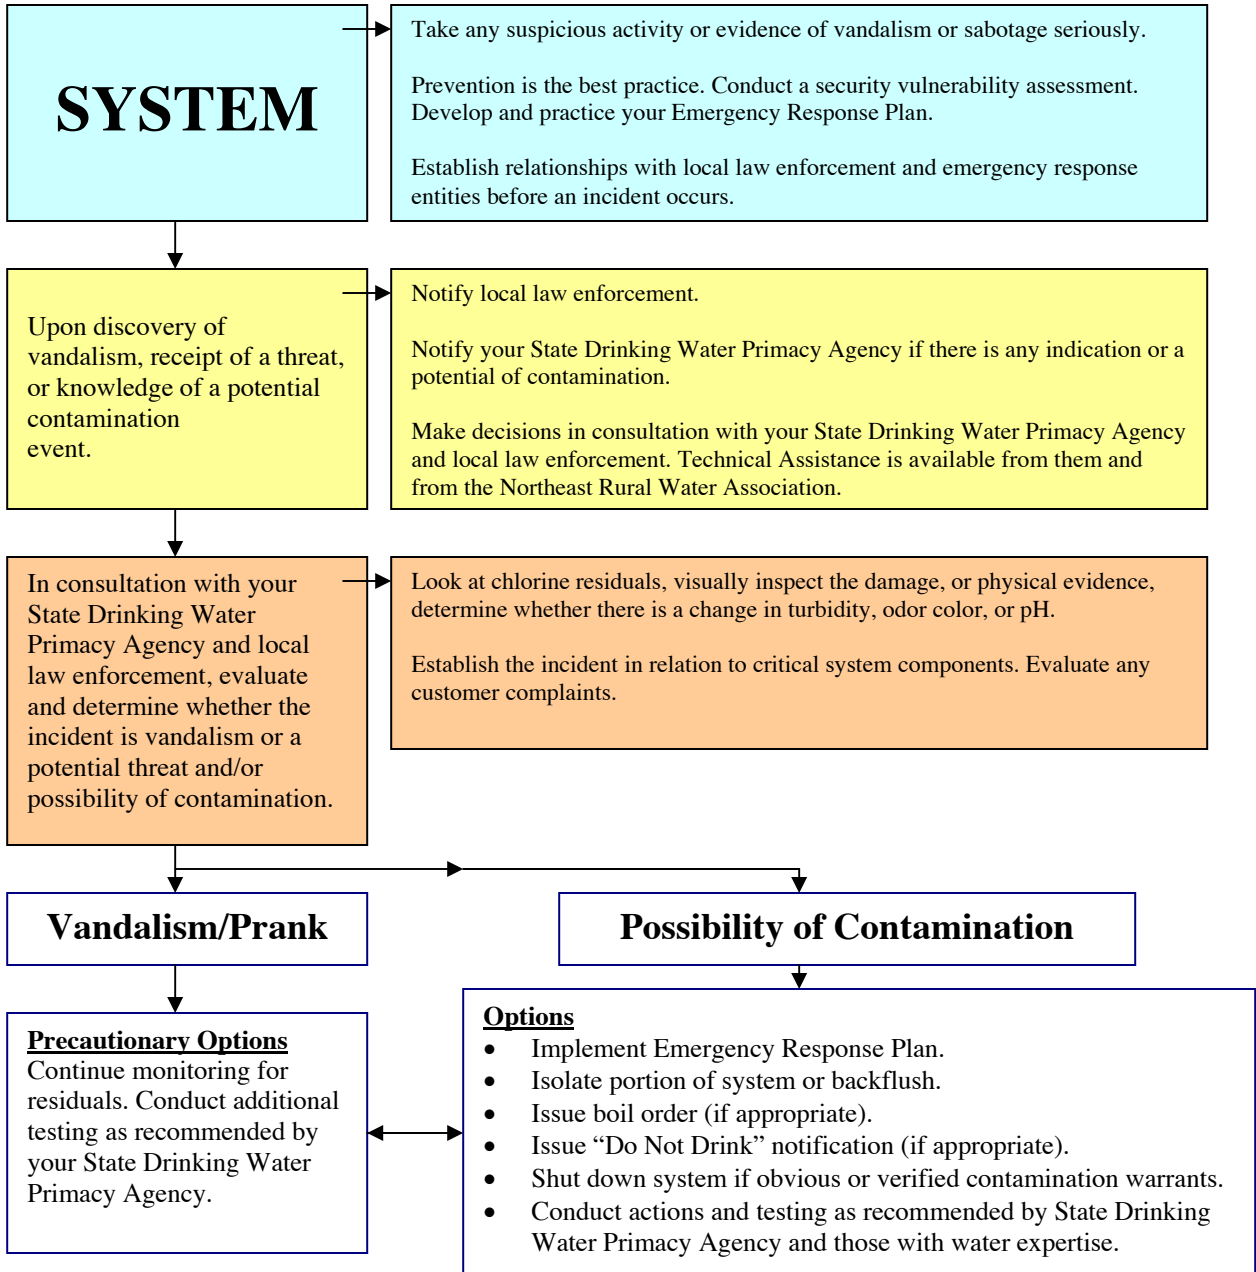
SYSTEM

Take any suspicious activity or evidence of vandalism or sabotage seriously.

Prevention is the best practice. Conduct a security vulnerability assessment. Develop and practice your Emergency Response Plan.

Establish relationships with local law enforcement and emergency response entities before an incident occurs.

Upon discovery of vandalism, receipt of a threat, or knowledge of a potential contamination event.

Notify local law enforcement.

Notify your State Drinking Water Primacy Agency if there is any indication or a potential of contamination.

Make decisions in consultation with your State Drinking Water Primacy Agency and local law enforcement. Technical Assistance is available from them and from the Northeast Rural Water Association.

In consultation with your State Drinking Water Primacy Agency and local law enforcement, evaluate and determine whether the incident is vandalism or a potential threat and/or possibility of contamination.

Look at chlorine residuals, visually inspect the damage, or physical evidence, determine whether there is a change in turbidity, odor color, or pH.

Establish the incident in relation to critical system components. Evaluate any customer complaints.

Vandalism/Prank

Possibility of Contamination

Precautionary Options
Continue monitoring for residuals. Conduct additional testing as recommended by your State Drinking Water Primacy Agency.

Options
- Implement Emergency Response Plan.
- Isolate portion of system or backflush.
- Issue boil order (if appropriate).
- Issue "Do Not Drink" notification (if appropriate).
- Shut down system if obvious or verified contamination warrants.
- Conduct actions and testing as recommended by State Drinking Water Primacy Agency and those with water expertise.